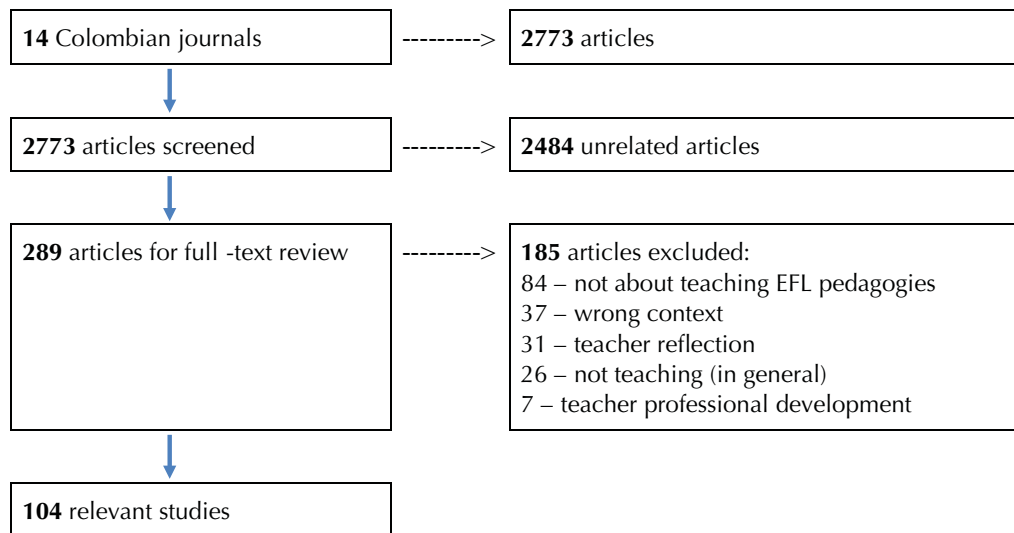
**14** Colombian journals

---------> **2773** articles

**2773** articles screened

---------> **2484** unrelated articles

**289** articles for full -text review

---------> **185** articles excluded:
84 – not about teaching EFL pedagogies
37 – wrong context
31 – teacher reflection
26 – not teaching (in general)
7 – teacher professional development

**104** relevant studies